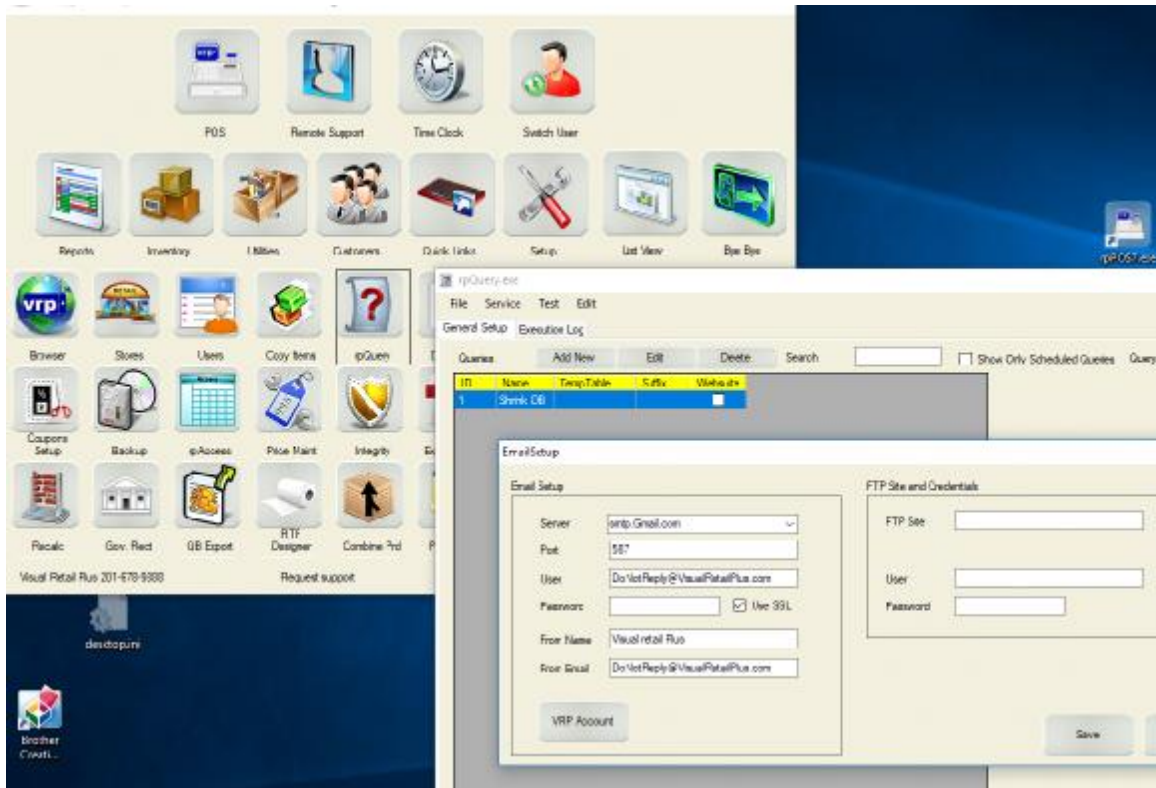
POS
Remote Support
Time Clock
Switch User
Reports
Inventory
Utilities
Customers
Quick Links
Setup
List View
Bye Bye
rpPOS7.exe
vrp
Browser
Stores
Users
Copy Items
rpQuery
Coupons Setup
Backup
rpAccess
Price Maint
Integrity
Recalc
Gov. Rect
QB Export
RTF Designer
Combine Prd
Visual Retail Plus 201-678-9888
Request support
desktop.ini
Brother Creati...
rpQuery.exe
File Service Test Edit
General Setup Execution Log
Queries
Add New
Edit
Delete
Search
Show Only Scheduled Queries
Query
| ID | Name | TempTable | Suffix | Website |
|---|---|---|---|---|
| 1 | Shrink DB | | | |
EmailSetup
Email Setup
Server smtp.Gmail.com
Port 587
User DoNotReply@VisualRetailPlus.com
Password
Use SSL
From Name Visual retail Plus
From Email DoNotReply@VisualRetailPlus.com
VRP Account
FTP Site and Credentials
FTP Site
User
Password
Save